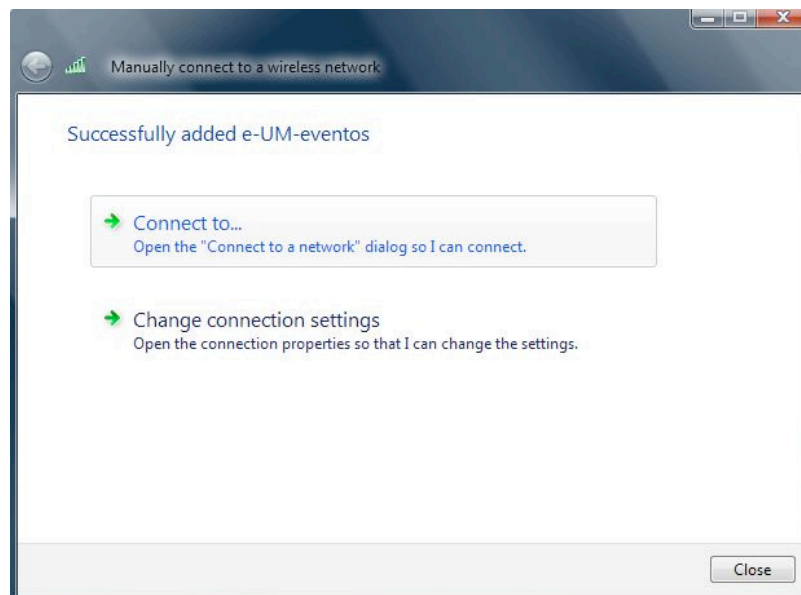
Manually connect to a wireless network

Successfully added e-UM-eventos

Connect to...
Open the "Connect to a network" dialog so I can connect.

Change connection settings
Open the connection properties so that I can change the settings.

Close